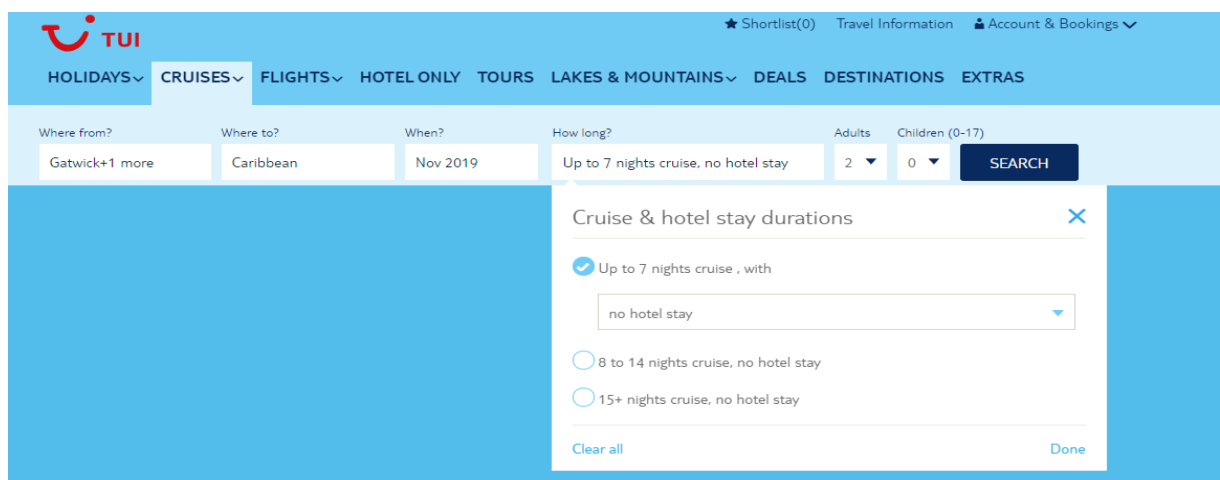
TUI

Shortlist(0) Travel Information Account & Bookings

HOLIDAYS CRUISES FLIGHTS HOTEL ONLY TOURS LAKES & MOUNTAINS DEALS DESTINATIONS EXTRAS

Where from?
Gatwick+1 more

Where to?
Caribbean

When?
Nov 2019

How long?
Up to 7 nights cruise, no hotel stay

Adults
2

Children (0-17)
0

SEARCH

Cruise & hotel stay durations

Up to 7 nights cruise , with

no hotel stay

8 to 14 nights cruise, no hotel stay

15+ nights cruise, no hotel stay

Clear all

Done